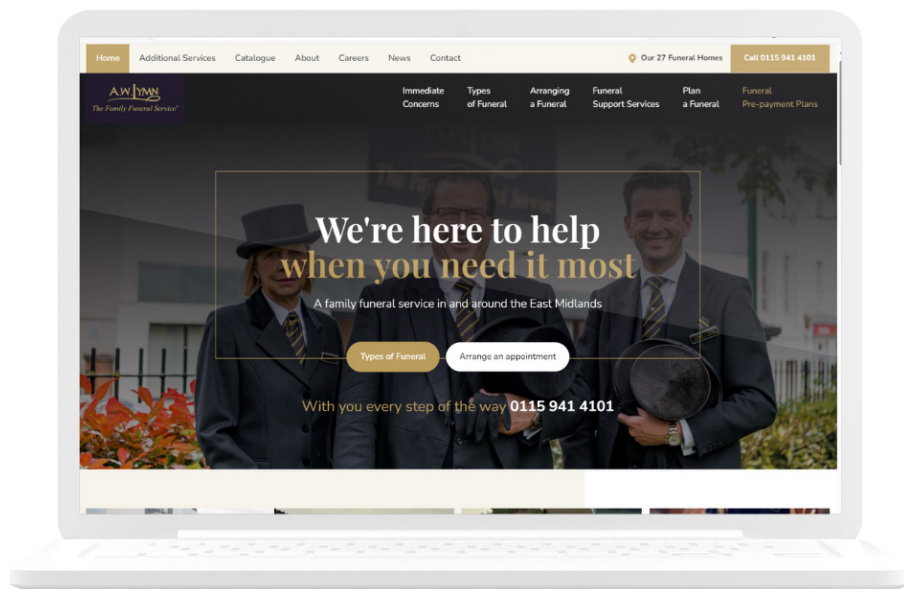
Home Additional Services Catalogue About Careers News Contact

Our 27 Funeral Homes

Call 0115 941 4101

A.W.LYMN
The Family Funeral Service

Immediate Concerns

Types of Funeral

Arranging a Funeral

Funeral Support Services

Plan a Funeral

Funeral Pre-payment Plans

We're here to help
when you need it most

A family funeral service in and around the East Midlands

Types of Funeral

Arrange an appointment

With you every step of the way 0115 941 4101